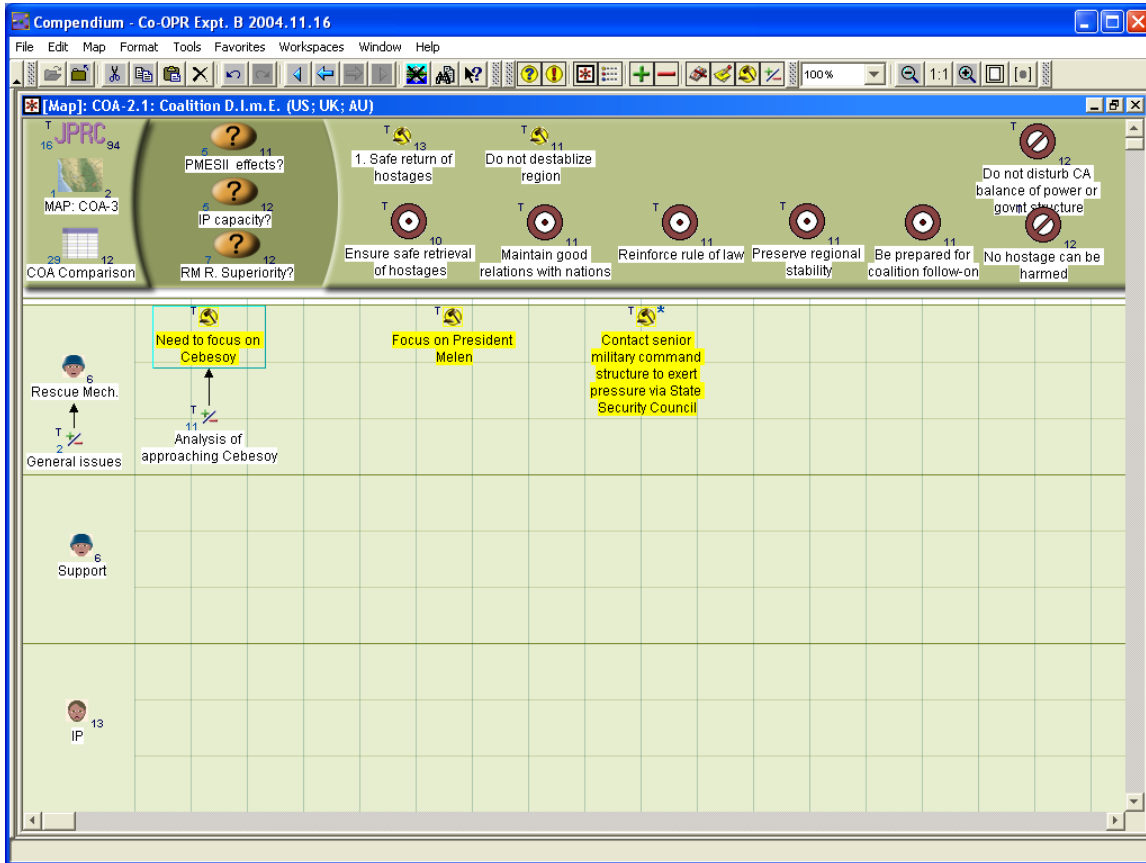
Compendium - Co-OPR Expt. B 2004.11.16

File Edit Map Format Tools Favorites Workspaces Window Help

100%

1:1

[Map]: COA-2.1: Coalition D.I.m.E. (US; UK; AU)

T
16 JPRC 94

1 MAP: COA-3 2

29 COA Comparison 12

5 PMESII effects? 11

5 IP capacity? 12

7 RM R. Superiority? 12

T 13
1. Safe return of hostages

T 11
Do not destablize region

T 12
Do not disturb CA balance of power or govmt structure

T 10
Ensure safe retrieval of hostages

T 11
Maintain good relations with nations

T 11
Reinforce rule of law

T 11
Preserve regional stability

11
Be prepared for coalition follow-on

12
No hostage can be harmed

T
Need to focus on Cebesoy

T
Focus on President Melen

T *
Contact senior military command structure to exert pressure via State Security Council

6
Rescue Mech.

T
2
General issues

T
11
Analysis of approaching Cebesoy

6
Support

13
IP